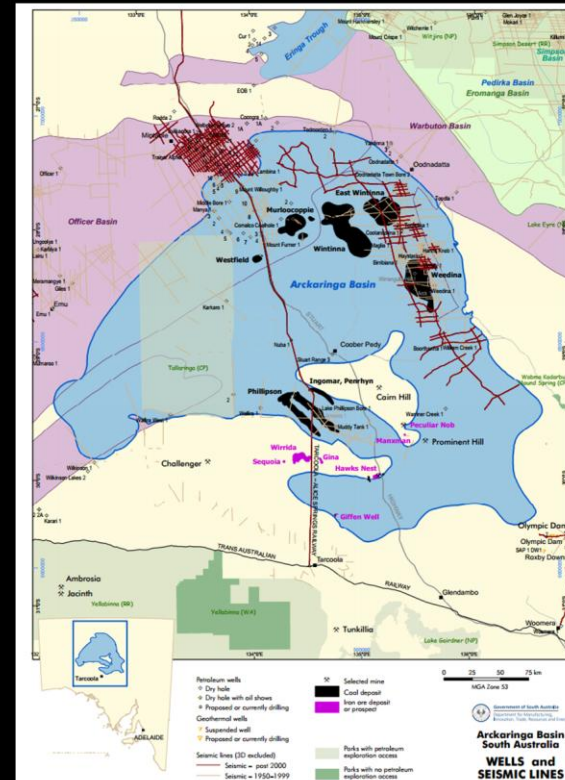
132°00'E
134°00'E
136°00'E
Eringa Trough
Mount Hay Hadley 1
Mount Crispe 1
Witchelle 1
Witjira (NP)
Glen Joyce 1
Mokari 1
Simpson Desert (RR)
Simpson Basin
Pedirka Basin
Eromanga Basin
Cur 1
EOS 1
Warburton Basin
Oodnadatta
Officer 1
Officer Basin
East Wintinna
Murloocoppie
Wintinna
Westfield
Lake Eyre (NP)
Mount Furner 1
Weedina
Arckaringa Basin
Karkaro 1
Emu
Emu 1
Coober Pedy
Tallaringa (CP)
Phillipson
Ingomar, Penrhyn
Cairn Hill
Peculiar Nob
Manxman
Prominent Hill
Wirrida
Sequoia
Gina
Hawks Nest
Challenger
Giffen Well
Olympic Dam
Roxby Downs
TRANS AUSTRALIAN
RAILWAY
Tarcoola
Glendambo
Ambrosia
Jacinth
Yellabinna (RR)
Yellabinna (WA)
Tunkillia
Woomera
Lake Gairdner (NP)
Tarcoola
ADELAIDE
Petroleum wells
Dry hole
Dry hole with oil shows
Proposed or currently drilling
Geothermal wells
Suspended well
Proposed or currently drilling
Seismic lines (3D excluded)
Seismic – post 2000
Seismic – 1950–1999
Selected mine
Coal deposit
Iron ore deposit or prospect
Parks with petroleum exploration access
Parks with no petroleum exploration access
0 25 50 75 km
MGA Zone 53
Government of South Australia
Arckaringa Basin South Australia
WELLS and SEISMIC LINES